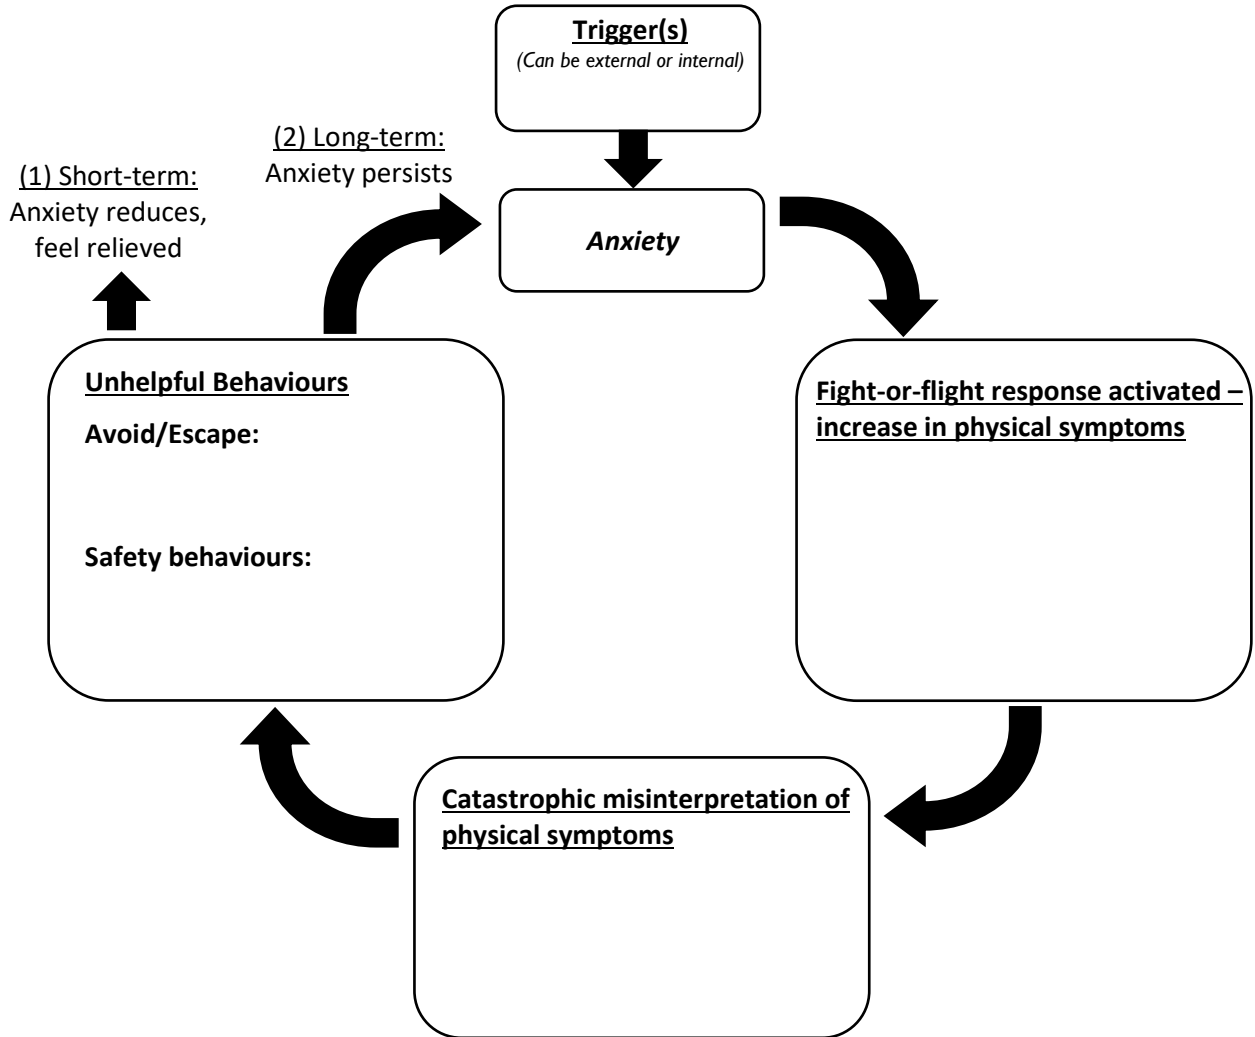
Trigger(s)
(Can be external or internal)

(2) Long-term:
Anxiety persists

(1) Short-term:
Anxiety reduces, feel relieved

Anxiety

Unhelpful Behaviours

Avoid/Escape:

Safety behaviours:

Fight-or-flight response activated – increase in physical symptoms

Catastrophic misinterpretation of physical symptoms